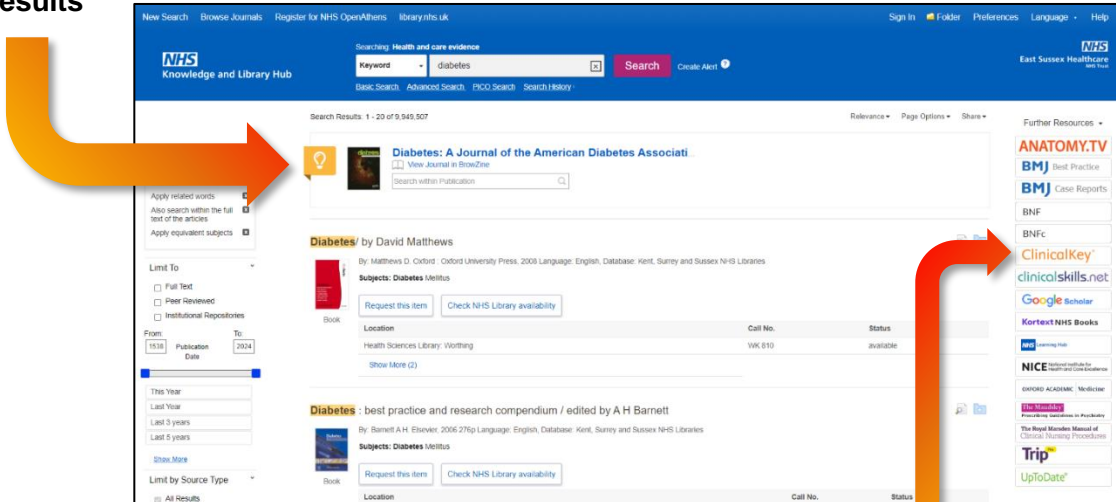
esults

New Search Browse Journals Register for NHS OpenAthens library.nhs.uk

Sign In Folder Preferences Language Help

NHS
Knowledge and Library Hub

Searching: Health and care evidence

Keyword diabetes

Search Create Alert

Basic Search Advanced Search PICO Search Search History

NHS
East Sussex Healthcare
NHS Trust

Search Results: 1 - 20 of 9,949,507

Relevance Page Options Share

Further Resources

Diabetes: A Journal of the American Diabetes Associati...

View Journal in BrowZine

Search within Publication

Apply related words

Also search within the full text of the articles

Apply equivalent subjects

Limit To

Full Text

Peer Reviewed

Institutional Repositories

From: To:

1538 Publication Date 2024

This Year

Last Year

Last 3 years

Last 5 years

Show More

Limit by Source Type

All Results

Diabetes/ by David Matthews

By: Matthews D. Oxford : Oxford University Press, 2008 Language: English, Database: Kent, Surrey and Sussex NHS Libraries

Subjects: Diabetes Mellitus

Request this item Check NHS Library availability

Book

| Location | Call No. | Status |
|---|---|---|
| Health Sciences Library: Worthing | WK 810 | available |

Show More (2)

Diabetes : best practice and research compendium / edited by A H Barnett

By: Barnett A H. Elsevier, 2006 276p Language: English, Database: Kent, Surrey and Sussex NHS Libraries

Subjects: Diabetes Mellitus

Request this item Check NHS Library availability

Book

| Location | Call No. | Status |
|---|---|---|

ANATOMY.TV

BMJ Best Practice

BMJ Case Reports

BNF

BNFc

ClinicalKey

clinicalskills.net

Google Scholar

Kortext NHS Books

NHS Learning Hub

NICE National Institute for Health and Care Excellence

OXFORD ACADEMIC Medicine

The Maudsley Prescribing Guidelines in Psychiatry

The Royal Marsden Manual of Clinical Nursing Procedures

Trip PRO

UpToDate